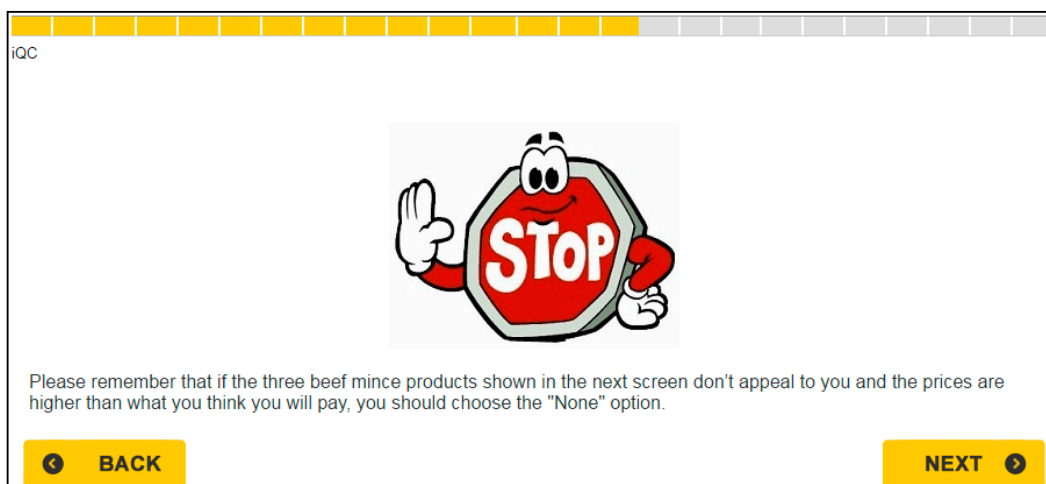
iQC

STOP

Please remember that if the three beef mince products shown in the next screen don’t appeal to you and the prices are higher than what you think you will pay, you should choose the "None" option.

BACK

NEXT